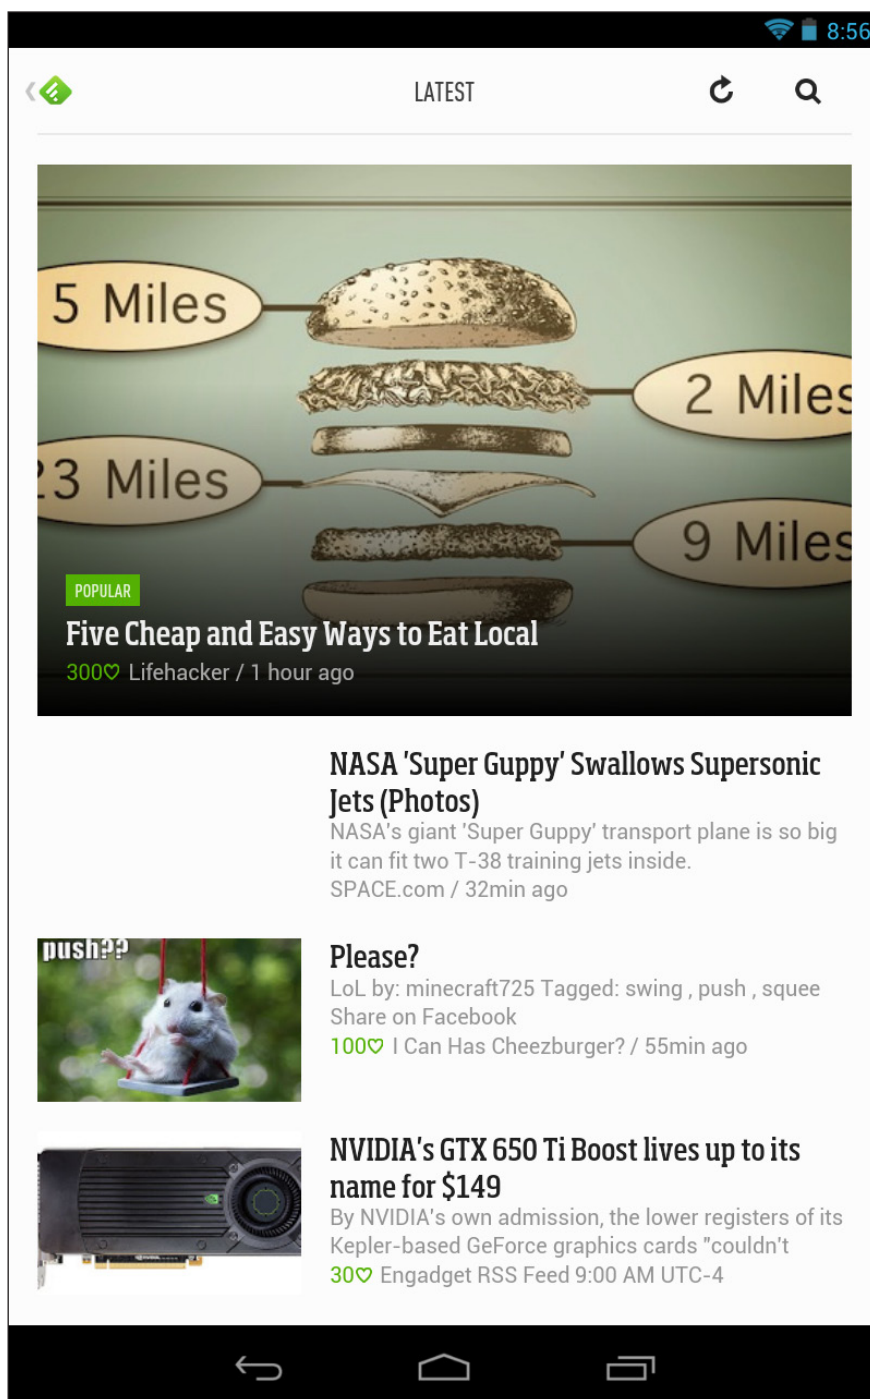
8:56

LATEST

5 Miles

2 Miles

23 Miles

9 Miles

POPULAR

Five Cheap and Easy Ways to Eat Local

300♡ Lifehacker / 1 hour ago

NASA 'Super Guppy' Swallows Supersonic Jets (Photos)

NASA's giant 'Super Guppy' transport plane is so big it can fit two T-38 training jets inside.

SPACE.com / 32min ago

push??

Please?

LoL by: minecraft725 Tagged: swing , push , squee Share on Facebook

100♡ I Can Has Cheezburger? / 55min ago

NVIDIA's GTX 650 Ti Boost lives up to its name for $149

By NVIDIA's own admission, the lower registers of its Kepler-based GeForce graphics cards "couldn't

30♡ Engadget RSS Feed 9:00 AM UTC-4